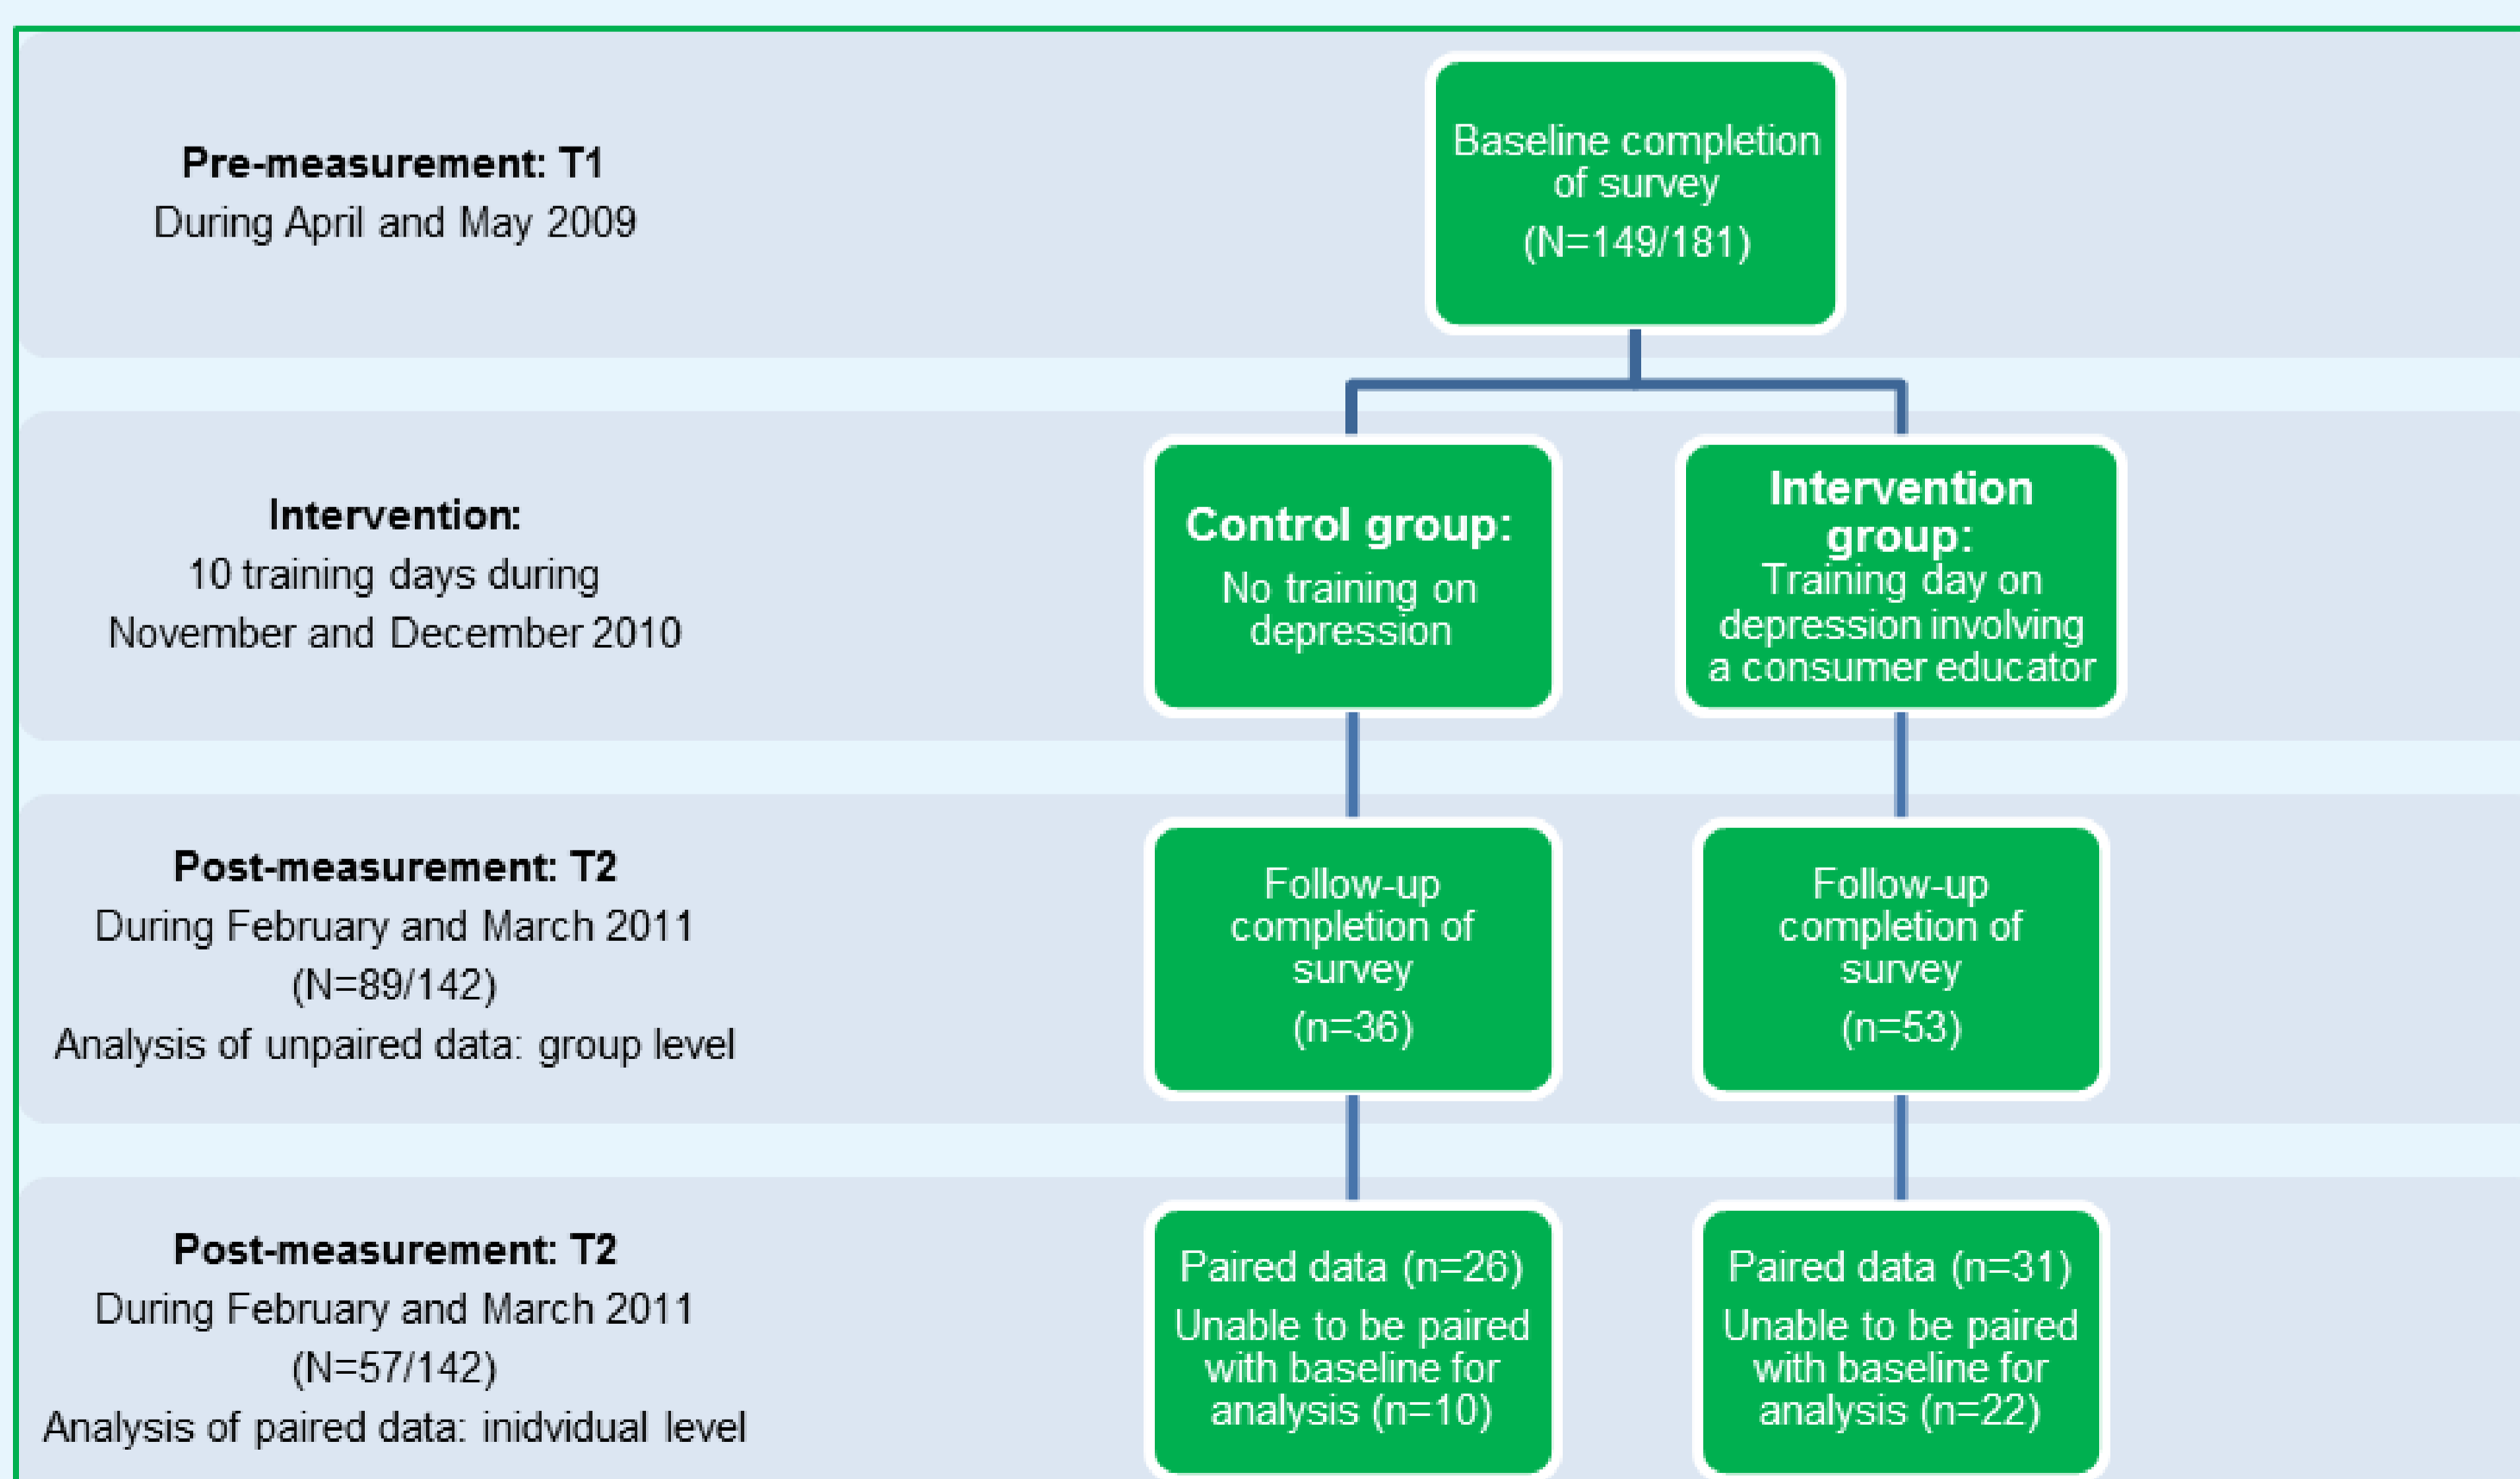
**Pre-measurement: T1**
During April and May 2009

Baseline completion of survey
(N=149/181)

**Intervention:**
10 training days during November and December 2010

**Control group:**
No training on depression

**Intervention group:**
Training day on depression involving a consumer educator

**Post-measurement: T2**
During February and March 2011
(N=89/142)
Analysis of unpaired data: group level

Follow-up completion of survey
(n=36)

Follow-up completion of survey
(n=53)

**Post-measurement: T2**
During February and March 2011
(N=57/142)
Analysis of paired data: inidvidual level

Paired data (n=26)
Unable to be paired with baseline for analysis (n=10)

Paired data (n=31)
Unable to be paired with baseline for analysis (n=22)